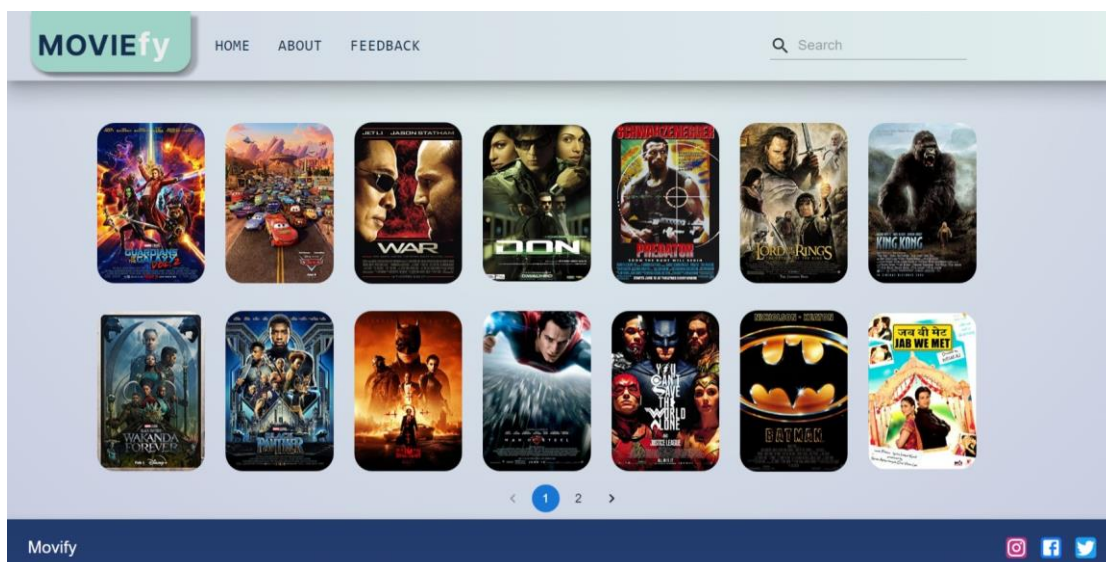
MOVIEfy

HOME ABOUT FEEDBACK

Search

JET LI JASON STATHAM
WAR

DON

SCHWARZENEGGER
PREDATOR

THE LORD OF THE RINGS

KING KONG

WAKANDA FOREVER

BLACK PANTHER

MAN OF STEEL

YOU CAN'T SAVE THE WORLD ALONE
JUSTICE LEAGUE

NICHOLSON · KEATON
BATMAN

जब वी मेट
JAB WE MET

‹ 1 2 ›

Movify